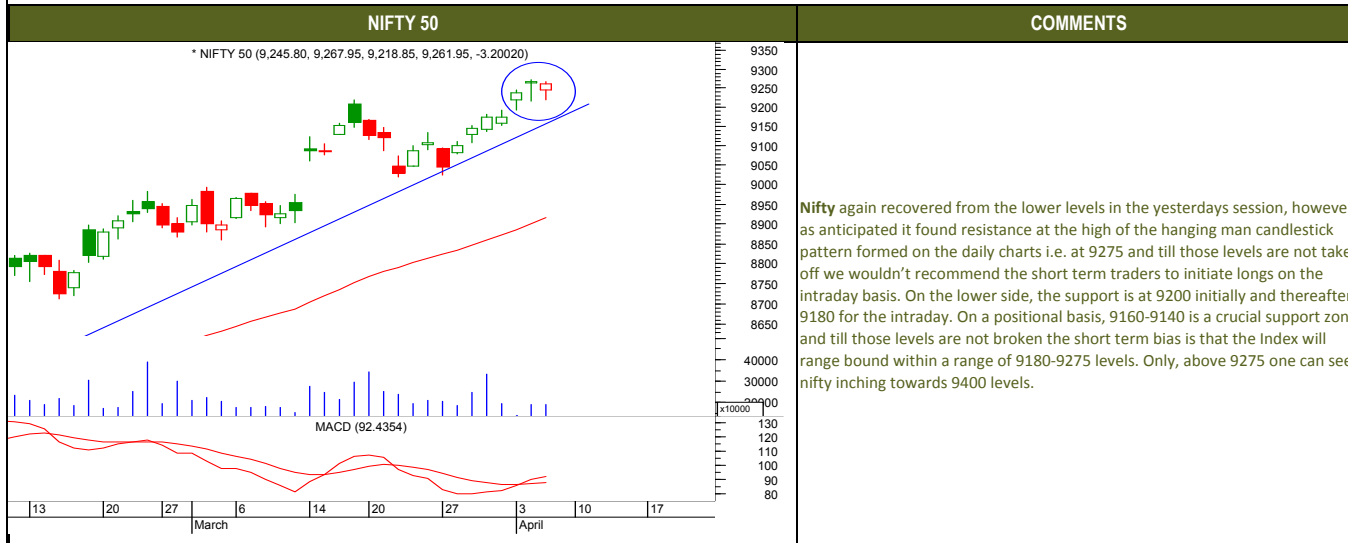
NIFTY 50

COMMENTS

* NIFTY 50 (9,245.80, 9,267.95, 9,218.85, 9,261.95, -3.20020)

9350
9300
9250
9200
9150
9100
9050
9000
8950
8900
8850
8800
8750
8700
8650

40000
30000
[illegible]
x10000

MACD (92.4354)

130
120
110
100
90
80

13 | 20 | 27 | 6 | 13 | 20 | 27 | 3 | 10 | 17

March

April

**Nifty** again recovered from the lower levels in the yesterdays session, howeve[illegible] as anticipated it found resistance at the high of the hanging man candlestick pattern formed on the daily charts i.e. at 9275 and till those levels are not take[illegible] off we wouldn't recommend the short term traders to initiate longs on the intraday basis. On the lower side, the support is at 9200 initially and thereafter 9180 for the intraday. On a positional basis, 9160-9140 is a crucial support zon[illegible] and till those levels are not broken the short term bias is that the Index will range bound within a range of 9180-9275 levels. Only, above 9275 one can se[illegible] nifty inching towards 9400 levels.